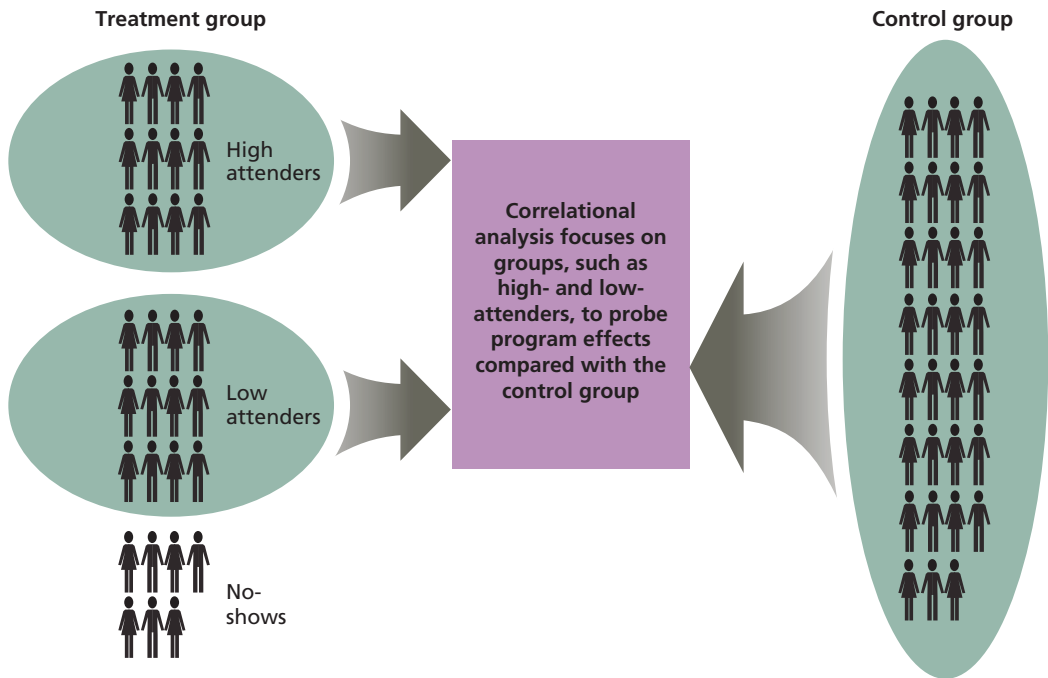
Treatment group

High attenders

Low attenders

No-shows

Correlational analysis focuses on groups, such as high- and low-attenders, to probe program effects compared with the control group

Control group